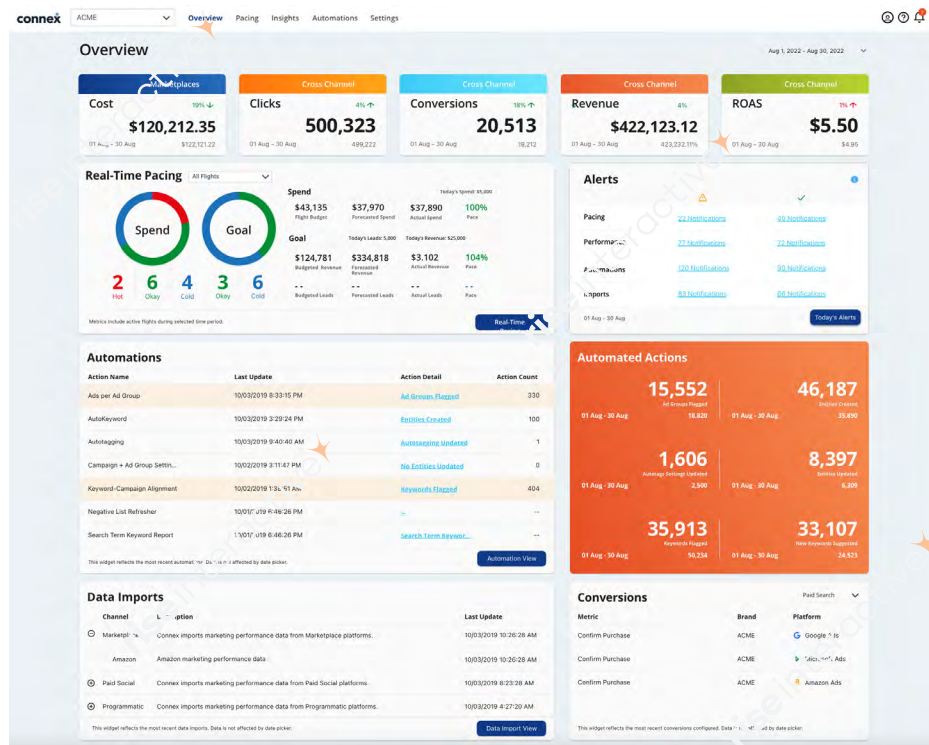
connex ACME Overview Pacing Insights Automations Settings

Overview

Aug 1, 2022 - Aug 30, 2022

Marketplaces
Cost 19%
$120,212.35
01 Aug – 30 Aug $122,121.22

Cross Channel
Clicks 4%
500,323
01 Aug – 30 Aug 499,222

Cross Channel
Conversions 18%
20,513
01 Aug – 30 Aug 19,212

Cross Channel
Revenue 4%
$422,123.12
01 Aug – 30 Aug 423,232.11%

Cross Channel
ROAS 1%
$5.50
01 Aug – 30 Aug $4.95

Real-Time Pacing All Flights

Spend Goal

2 Hot 6 Okay 4 Cold 3 Okay 6 Cold

Spend Today's Spend: $5,000
$43,135 Flight Budget
$37,970 Forecasted Spend
$37,890 Actual Spend
100% Pace

Goal Today's Leads: 5,000 Today's Revenue: $25,000
$124,781 Budgeted Revenue
$334,818 Forecasted Revenue
$3,102 Actual Revenue
104% Pace

-- Budgeted Leads
-- Forecasted Leads
-- Actual Leads
-- Pace

Metrics include active flights during selected time period.

Real-Time

Alerts

Pacing 22 Notifications 99 Notifications
Performance 77 Notifications 72 Notifications
Automations 120 Notifications 90 Notifications
Imports 80 Notifications 68 Notifications

01 Aug – 30 Aug
Today's Alerts

Automations

| Action Name | Last Update | Action Detail | Action Count |
|---|---|---|---|
| Ads per Ad Group | 10/03/2019 8:33:15 PM | Ad Groups Flagged | 330 |
| AutoKeyword | 10/03/2019 3:29:24 PM | Entities Created | 100 |
| Autotagging | 10/03/2019 9:40:40 AM | Autotagging Updated | 1 |
| Campaign + Ad Group Settin... | 10/02/2019 3:11:47 PM | No Entities Updated | 0 |
| Keyword-Campaign Alignment | 10/02/2019 1:3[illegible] | Keywords Flagged | 404 |
| Negative List Refresher | 10/01/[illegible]9 6:46:26 PM | -- | -- |
| Search Term Keyword Report | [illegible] 6:46:26 PM | Search Term Keywor... | -- |

This widget reflects the most recent automat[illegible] affected by date picker.
Automation View

Automated Actions

15,552 Ad Groups Flagged
01 Aug – 30 Aug 18,828

46,187 Entities Created
01 Aug – 30 Aug 35,490

1,606 Autotags Settings Updated
01 Aug – 30 Aug 2,500

8,397 Entities Updated
01 Aug – 30 Aug 6,309

35,913 Keywords Flagged
01 Aug – 30 Aug 50,234

33,107 New Keywords Suggested
01 Aug – 30 Aug 24,523

Data Imports

| Channel | Description | Last Update |
|---|---|---|
| Marketplace | Connex imports marketing performance data from Marketplace platforms. | 10/03/2019 10:26:28 AM |
| Amazon | Amazon marketing performance data | 10/03/2019 10:26:28 AM |
| Paid Social | Connex imports marketing performance data from Paid Social platforms. | 10/03/2019 6:23:28 AM |
| Programmatic | Connex imports marketing performance data from Programmatic platforms. | 10/03/2019 10:26:28 AM |

This widget reflects the most recent data imports. Data is not affected by date picker.
Data Import View

Conversions Paid Search

| Metric | Brand | Platform |
|---|---|---|
| Confirm Purchase | ACME | Google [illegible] |
| Confirm Purchase | ACME | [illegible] Ads |
| Confirm Purchase | ACME | Amazon Ads |

This widget reflects the most recent conversions configured. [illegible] by date picker.